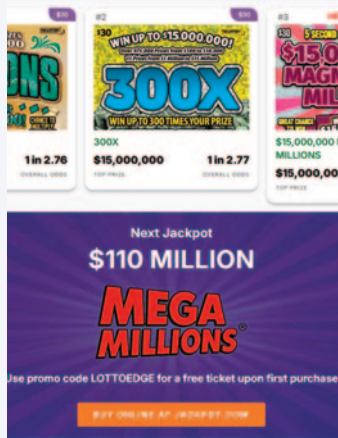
$30

ONS

CHANCE TO

1 in 2.76

OVERALL ODDS

#2

$30

WIN UP TO $15,000,000!

$30

300X

WIN UP TO 300 TIMES YOUR PRIZE

300X

$15,000,000

TOP PRIZE

1 in 2.77

OVERALL ODDS

#3

$30

$15,0

MAGN

MIL

GREAT CHANCE

$15,000,000

MILLIONS

$15,000,00

TOP PRIZE

Next Jackpot

$110 MILLION

MEGA MILLIONS®

Use promo code LOTTOEDGE for a free ticket upon first purchase

BUY ONLINE AT JACKPOT.COM